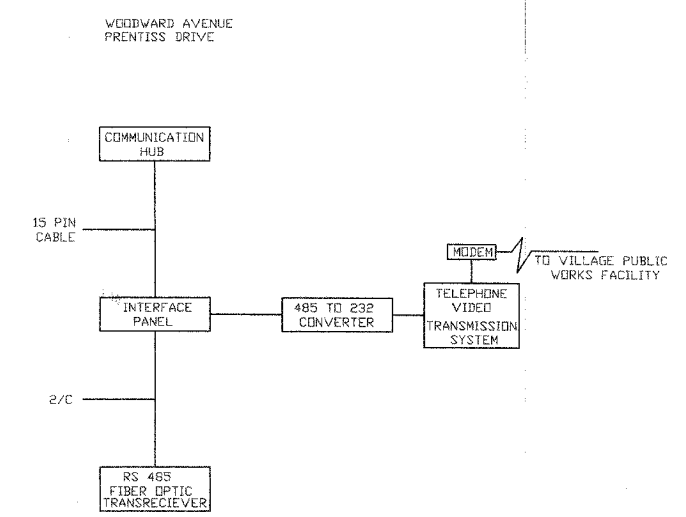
WOODWARD AVENUE
PRENTISS DRIVE

COMMUNICATION HUB

15 PIN CABLE

INTERFACE PANEL

485 TO 232 CONVERTER

MODEM

TO VILLAGE PUBLIC WORKS FACILITY

TELEPHONE VIDEO TRANSMISSION SYSTEM

2/C

RS 485 FIBER OPTIC TRANSRECIEVER